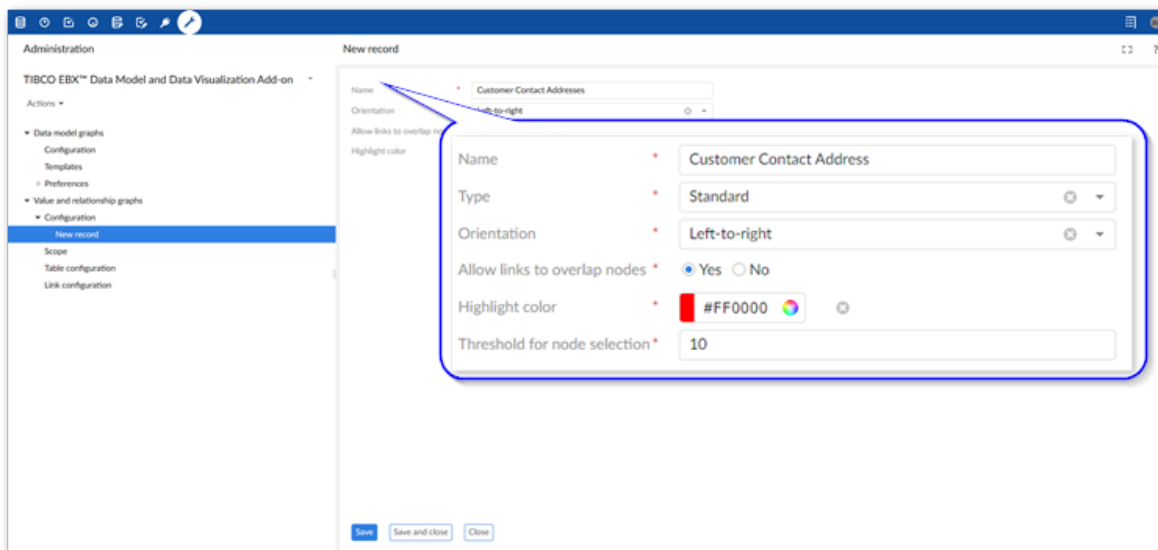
Administration

TIBCO EBX™ Data Model and Data Visualization Add-on

Actions ▾

▾ Data model graphs
Configuration
Templates
› Preferences
▾ Value and relationship graphs
▾ Configuration
New record
Scope
Table configuration
Link configuration

New record

Name * Customer Contact Addresses
Orientation Left-to-right
Allow links to overlap no
Highlight color

Name * Customer Contact Address
Type * Standard
Orientation * Left-to-right
Allow links to overlap nodes * Yes No
Highlight color * #FF0000
Threshold for node selection * 10

Save Save and close Close